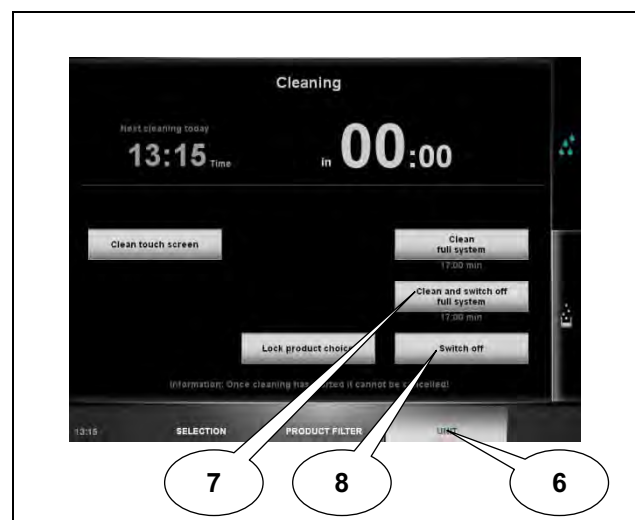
Cleaning

Next cleaning today
13:15 Time

in 00:00

Clean touch screen

Clean full system
17:00 min

Clean and switch off full system
17:00 min

Lock product choice

Switch off

Information: Once cleaning has started it cannot be cancelled!

13:15 SELECTION PRODUCT FILTER UNIT

7 8 6